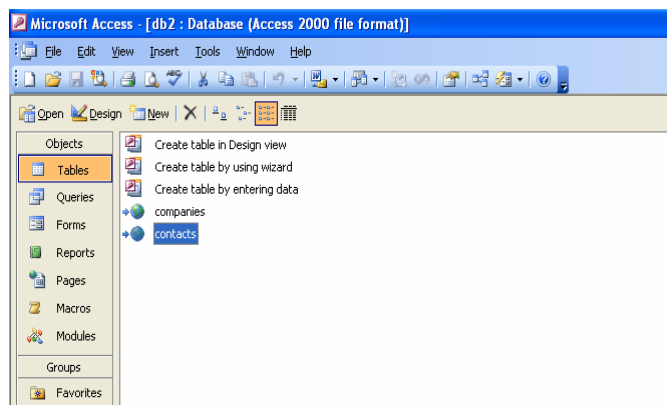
Microsoft Access - [db2 : Database (Access 2000 file format)]

File Edit View Insert Tools Window Help

Open Design New

Objects
Tables
Queries
Forms
Reports
Pages
Macros
Modules
Groups
Favorites

Create table in Design view
Create table by using wizard
Create table by entering data
companies
contacts